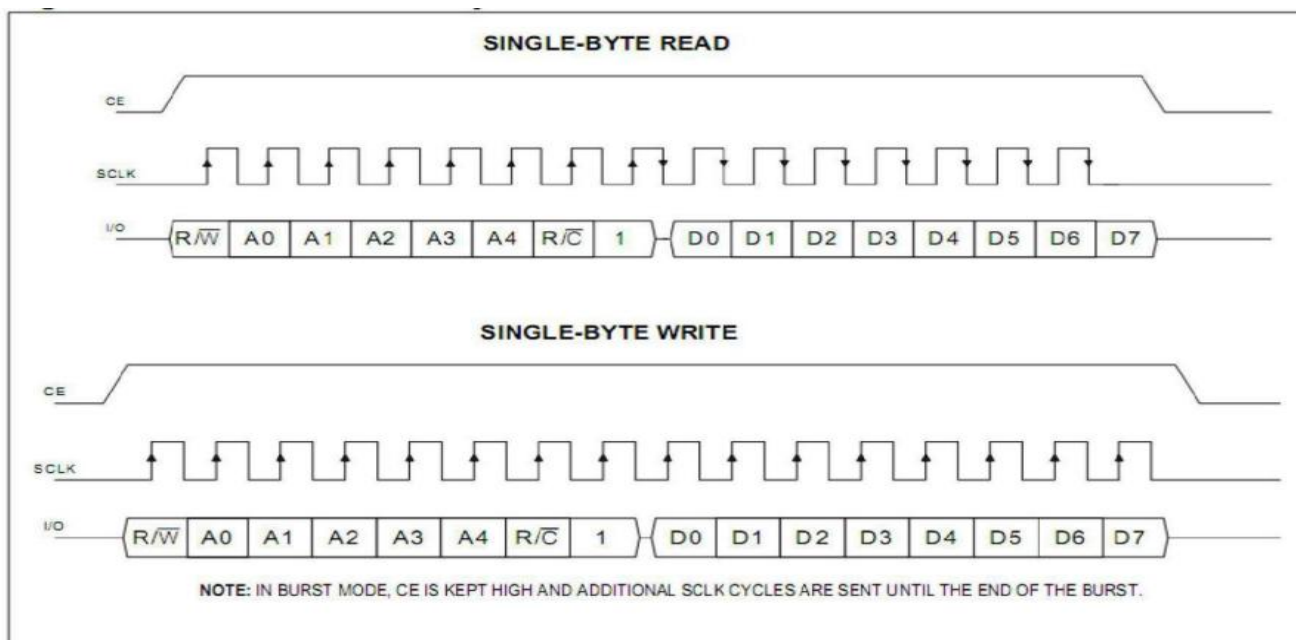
SINGLE-BYTE READ

CE

SCLK

I/O

| $R/\overline{W}$ | A0 | A1 | A2 | A3 | A4 | $R/\overline{C}$ | 1 | D0 | D1 | D2 | D3 | D4 | D5 | D6 | D7 |
|---|---|---|---|---|---|---|---|---|---|---|---|---|---|---|---|

SINGLE-BYTE WRITE

CE

SCLK

I/O

| $R/\overline{W}$ | A0 | A1 | A2 | A3 | A4 | $R/\overline{C}$ | 1 | D0 | D1 | D2 | D3 | D4 | D5 | D6 | D7 |
|---|---|---|---|---|---|---|---|---|---|---|---|---|---|---|---|

NOTE: IN BURST MODE, CE IS KEPT HIGH AND ADDITIONAL SCLK CYCLES ARE SENT UNTIL THE END OF THE BURST.